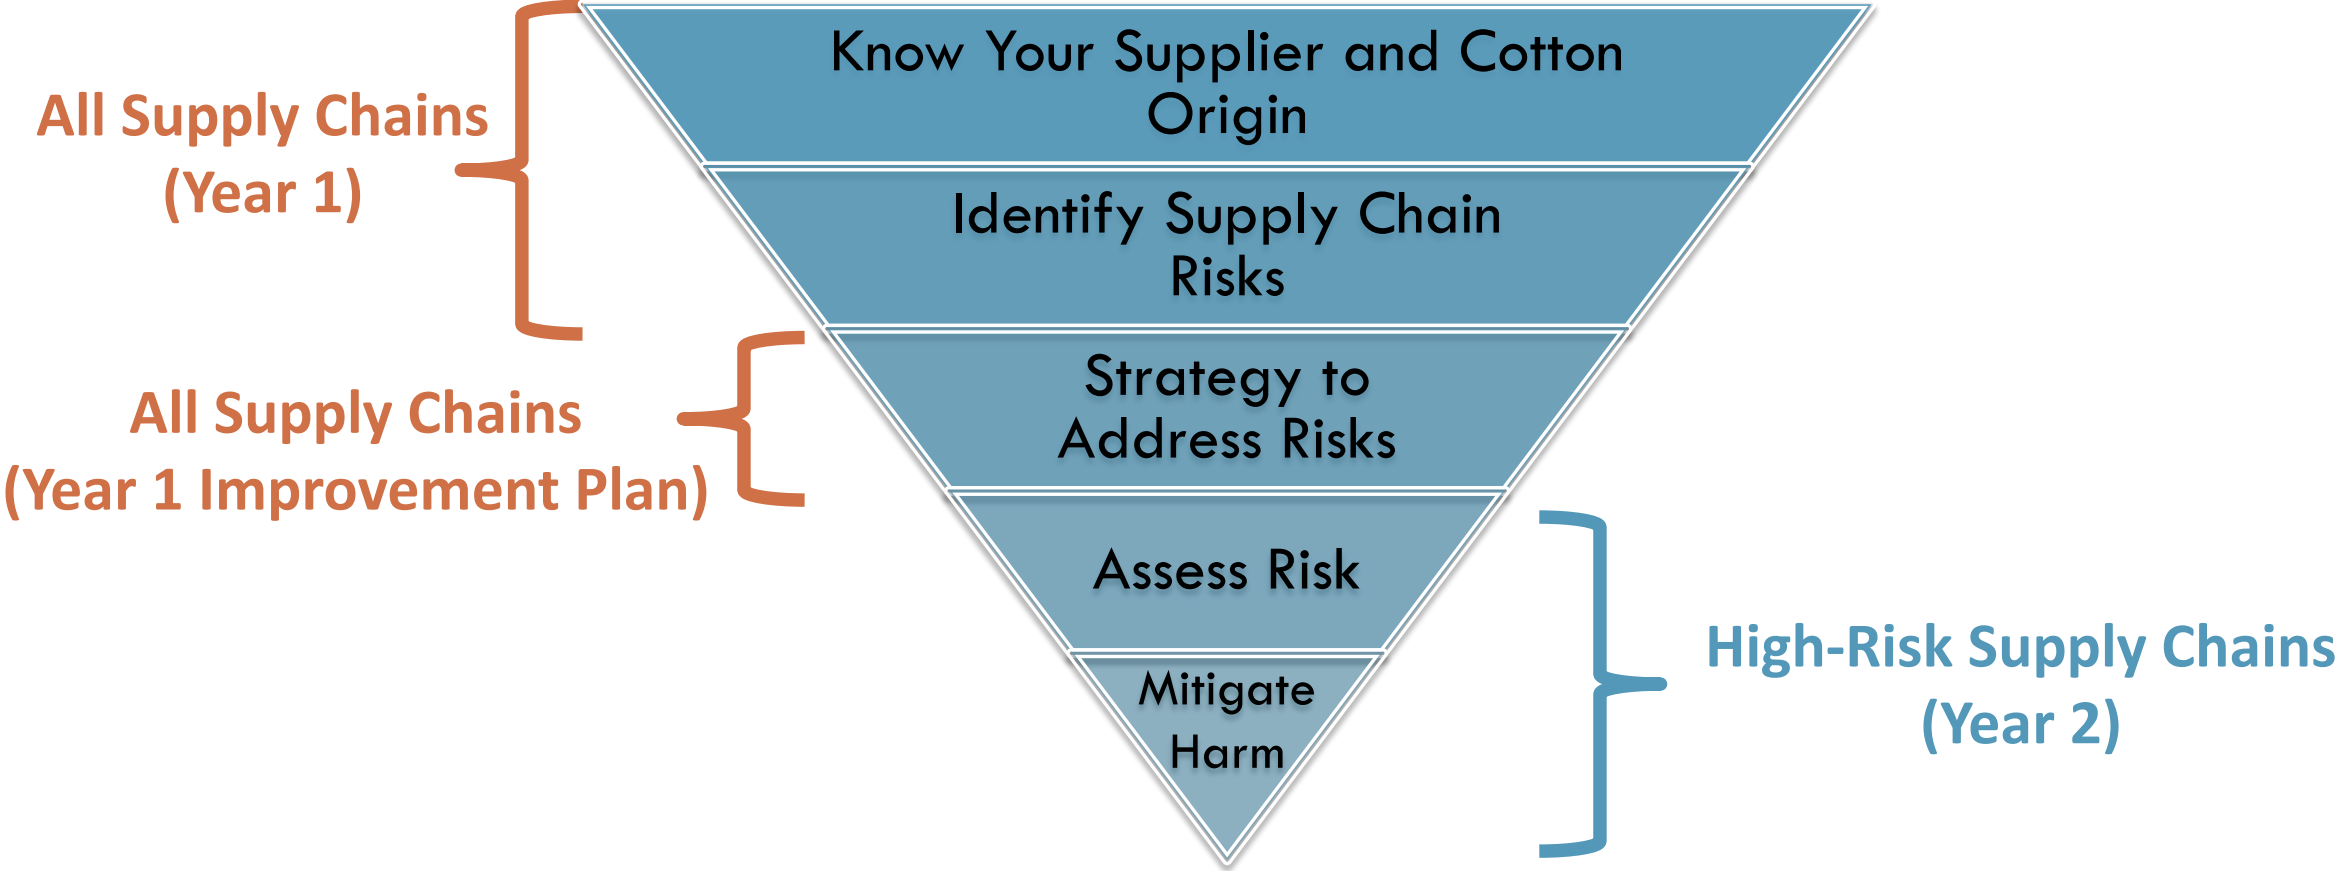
All Supply Chains (Year 1)

Know Your Supplier and Cotton Origin

Identify Supply Chain Risks

All Supply Chains (Year 1 Improvement Plan)

Strategy to Address Risks

Assess Risk

Mitigate Harm

High-Risk Supply Chains (Year 2)